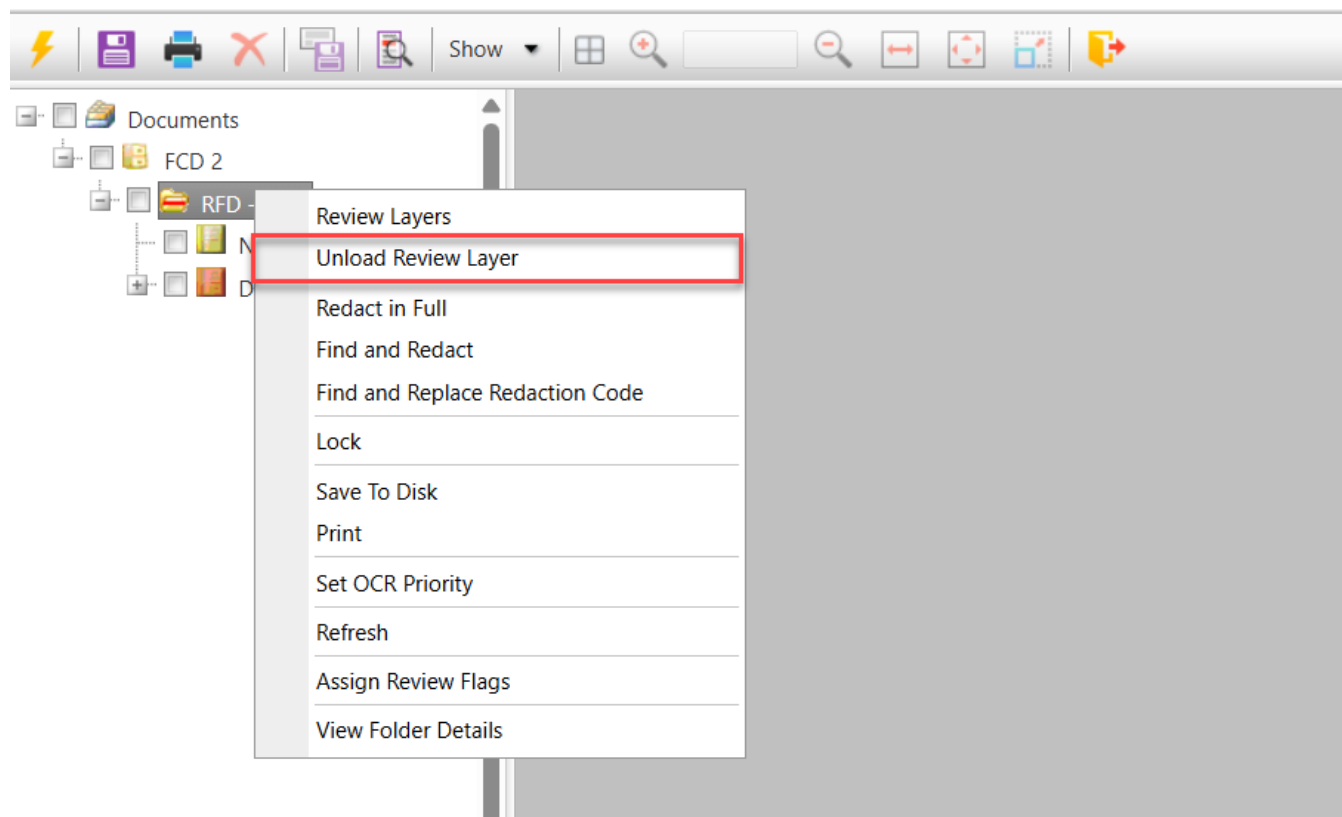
Show

Documents
FCD 2
RFD -
N
D

Review Layers
Unload Review Layer
Redact in Full
Find and Redact
Find and Replace Redaction Code
Lock
Save To Disk
Print
Set OCR Priority
Refresh
Assign Review Flags
View Folder Details